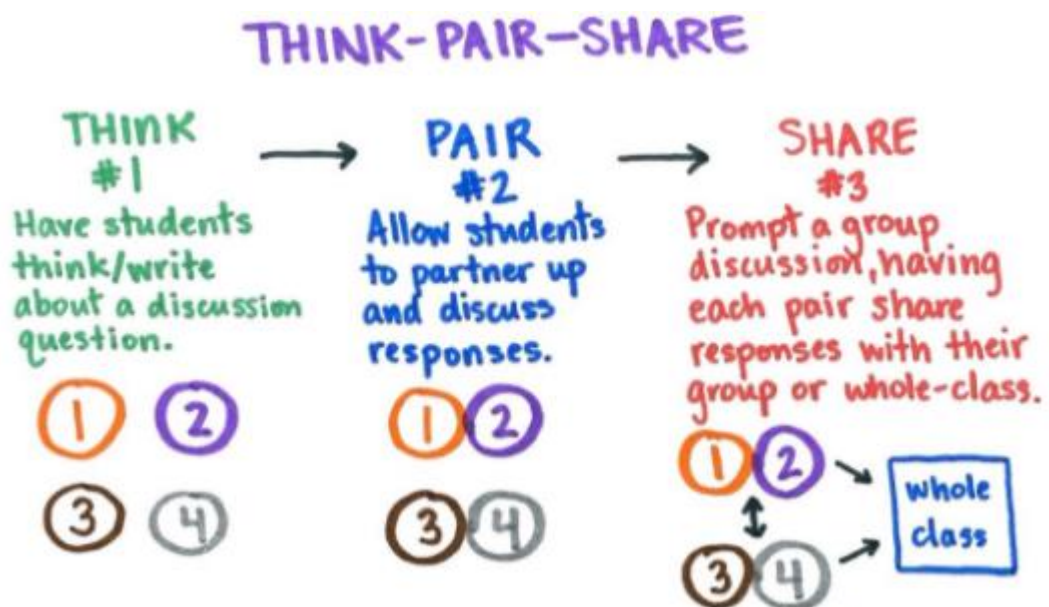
THINK-PAIR-SHARE

THINK
#1
Have students think/write about a discussion question.

1 2
3 4

PAIR
#2
Allow students to partner up and discuss responses.

1 2
3 4

SHARE
#3
Prompt a group discussion, having each pair share responses with their group or whole-class.

1 2
3 4

whole class